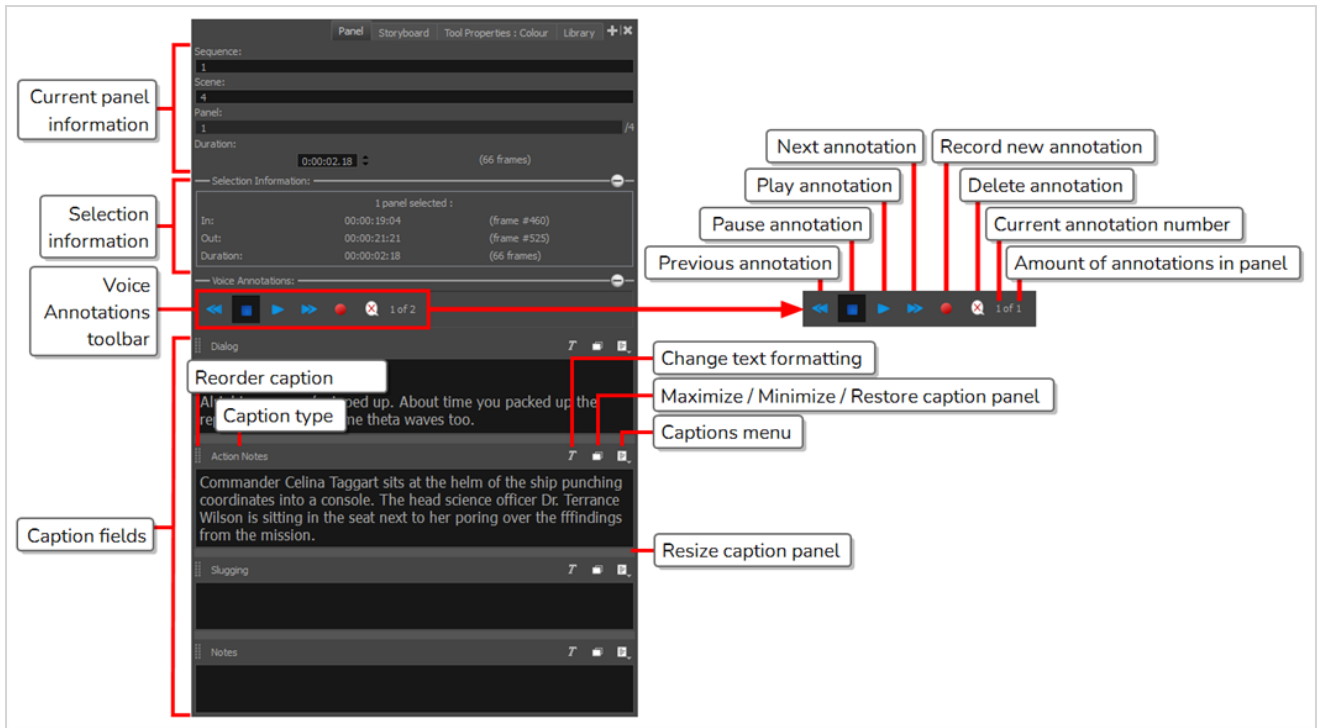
Panel Storyboard Tool Properties : Colour Library

Current panel information

Sequence:
1
Scene:
4
Panel:
1 /4
Duration:
0:00:02.18 (66 frames)

Selection information

Selection Information:
1 panel selected :
In: 00:00:19:04 (frame #460)
Out: 00:00:21:21 (frame #525)
Duration: 00:00:02:18 (66 frames)

Voice Annotations toolbar

Voice Annotations:
1 of 2

Next annotation
Record new annotation
Play annotation
Delete annotation
Pause annotation
Current annotation number
Previous annotation
Amount of annotations in panel
1 of 1

Dialog
Change text formatting
Reorder caption
Al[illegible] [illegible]ped up. About time you packed up the re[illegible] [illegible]me theta waves too.
Maximize / Minimize / Restore caption panel
Caption type
Captions menu

Action Notes
Commander Celina Taggart sits at the helm of the ship punching coordinates into a console. The head science officer Dr. Terrance Wilson is sitting in the seat next to her poring over the fffindings from the mission.

Caption fields
Resize caption panel

Slugging

Notes